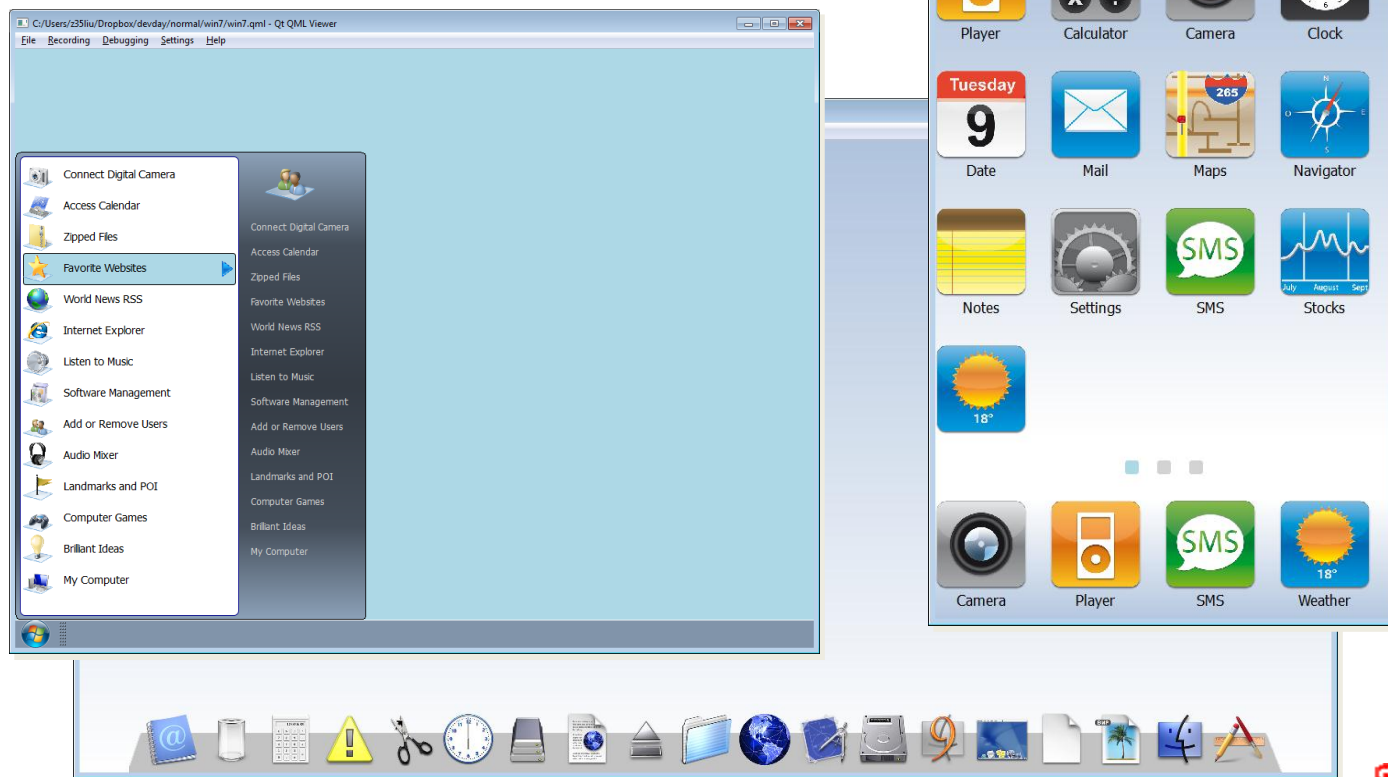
C:/Users/z35liu/Dropbox/devday/normal/win7/win7.qml - Qt QML Viewer

File Recording Debugging Settings Help

Connect Digital Camera
Access Calendar
Zipped Files
Favorite Websites
World News RSS
Internet Explorer
Listen to Music
Software Management
Add or Remove Users
Audio Mixer
Landmarks and POI
Computer Games
Brillant Ideas
My Computer

Connect Digital Camera
Access Calendar
Zipped Files
Favorite Websites
World News RSS
Internet Explorer
Listen to Music
Software Management
Add or Remove Users
Audio Mixer
Landmarks and POI
Computer Games
Brillant Ideas
My Computer

Player Calculator Camera Clock
Tuesday 9
Date
Mail
265
Maps
Navigator
Notes
Settings
SMS
SMS
July August Sept
Stocks
18°
Camera
Player
SMS
SMS
18°
Weather